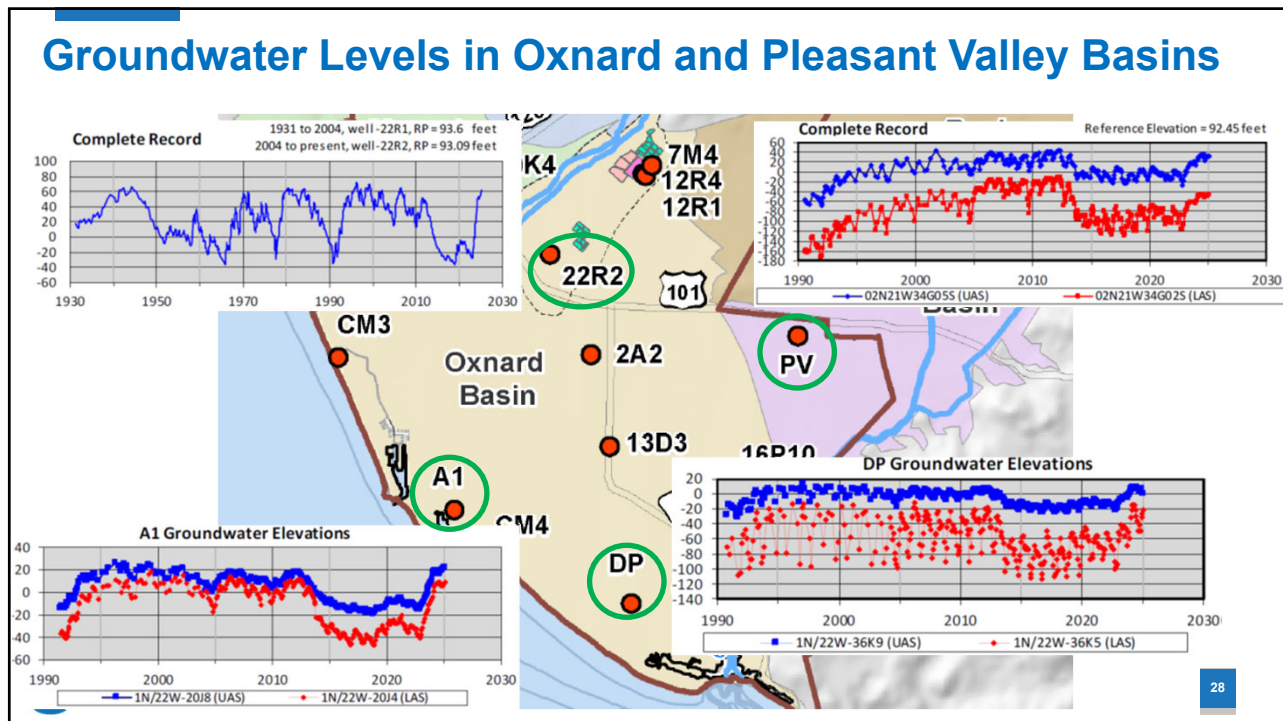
Groundwater Levels in Oxnard and Pleasant Valley Basins

Complete Record
1931 to 2004, well-22R1, RP = 93.6 feet
2004 to present, well-22R2, RP = 93.09 feet
100
80
60
40
20
0
-20
-40
-60
1930 1950 1970 1990 2010 2030

K4
7M4
12R4
12R1
22R2
101
CM3
Oxnard Basin
2A2
PV
Basin
13D3
16P10
A1
CM4
DP

Complete Record
Reference Elevation = 92.45 feet
60
40
20
0
-20
-40
-60
-80
-100
-120
-140
-160
-180
1990 2000 2010 2020 2030
02N21W34G05S (UAS)
02N21W34G02S (LAS)

DP Groundwater Elevations
20
0
-20
-40
-60
-80
-100
-120
-140
1990 2000 2010 2020 2030
1N/22W-36K9 (UAS)
1N/22W-36K5 (LAS)

A1 Groundwater Elevations
40
20
0
-20
-40
-60
1990 2000 2010 2020 2030
1N/22W-20J8 (UAS)
1N/22W-20J4 (LAS)

28